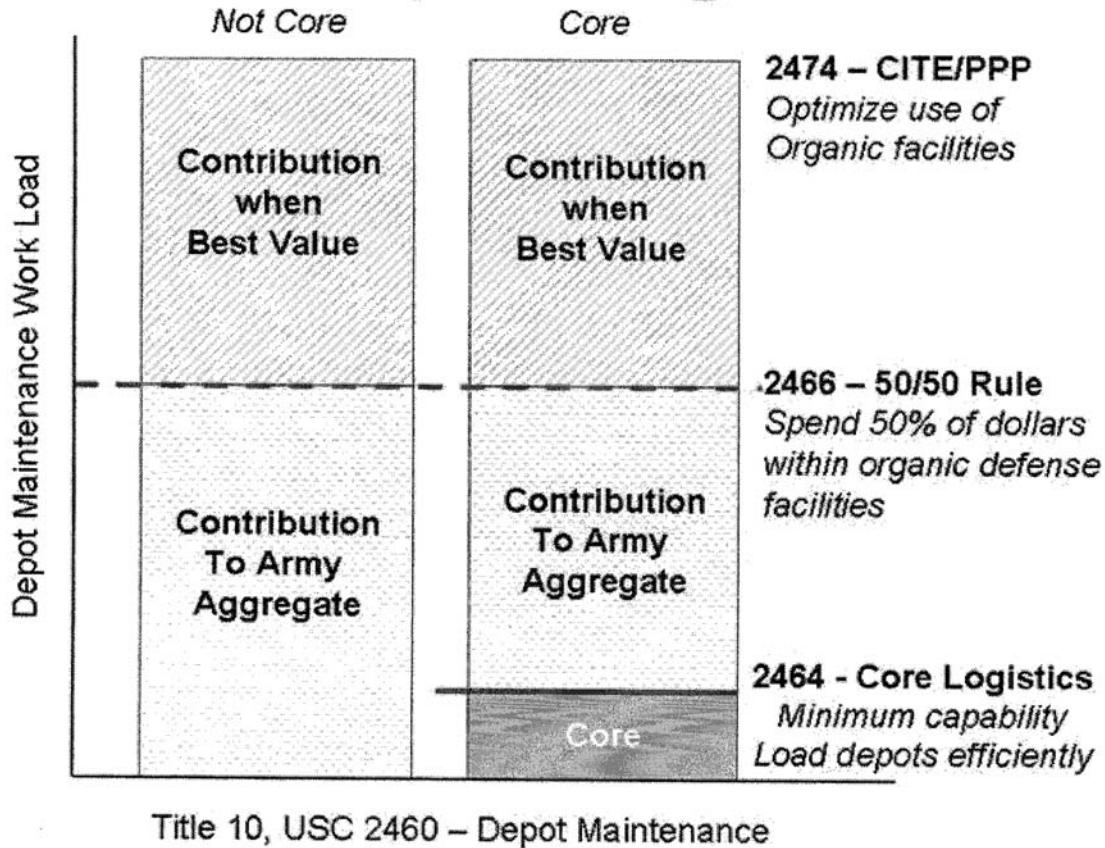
Not Core

Core

Depot Maintenance Work Load

Contribution when Best Value

Contribution To Army Aggregate

Contribution when Best Value

Contribution To Army Aggregate

Core

2474 – CITE/PPP
Optimize use of Organic facilities

2466 – 50/50 Rule
Spend 50% of dollars within organic defense facilities

2464 - Core Logistics
Minimum capability
Load depots efficiently

Title 10, USC 2460 – Depot Maintenance